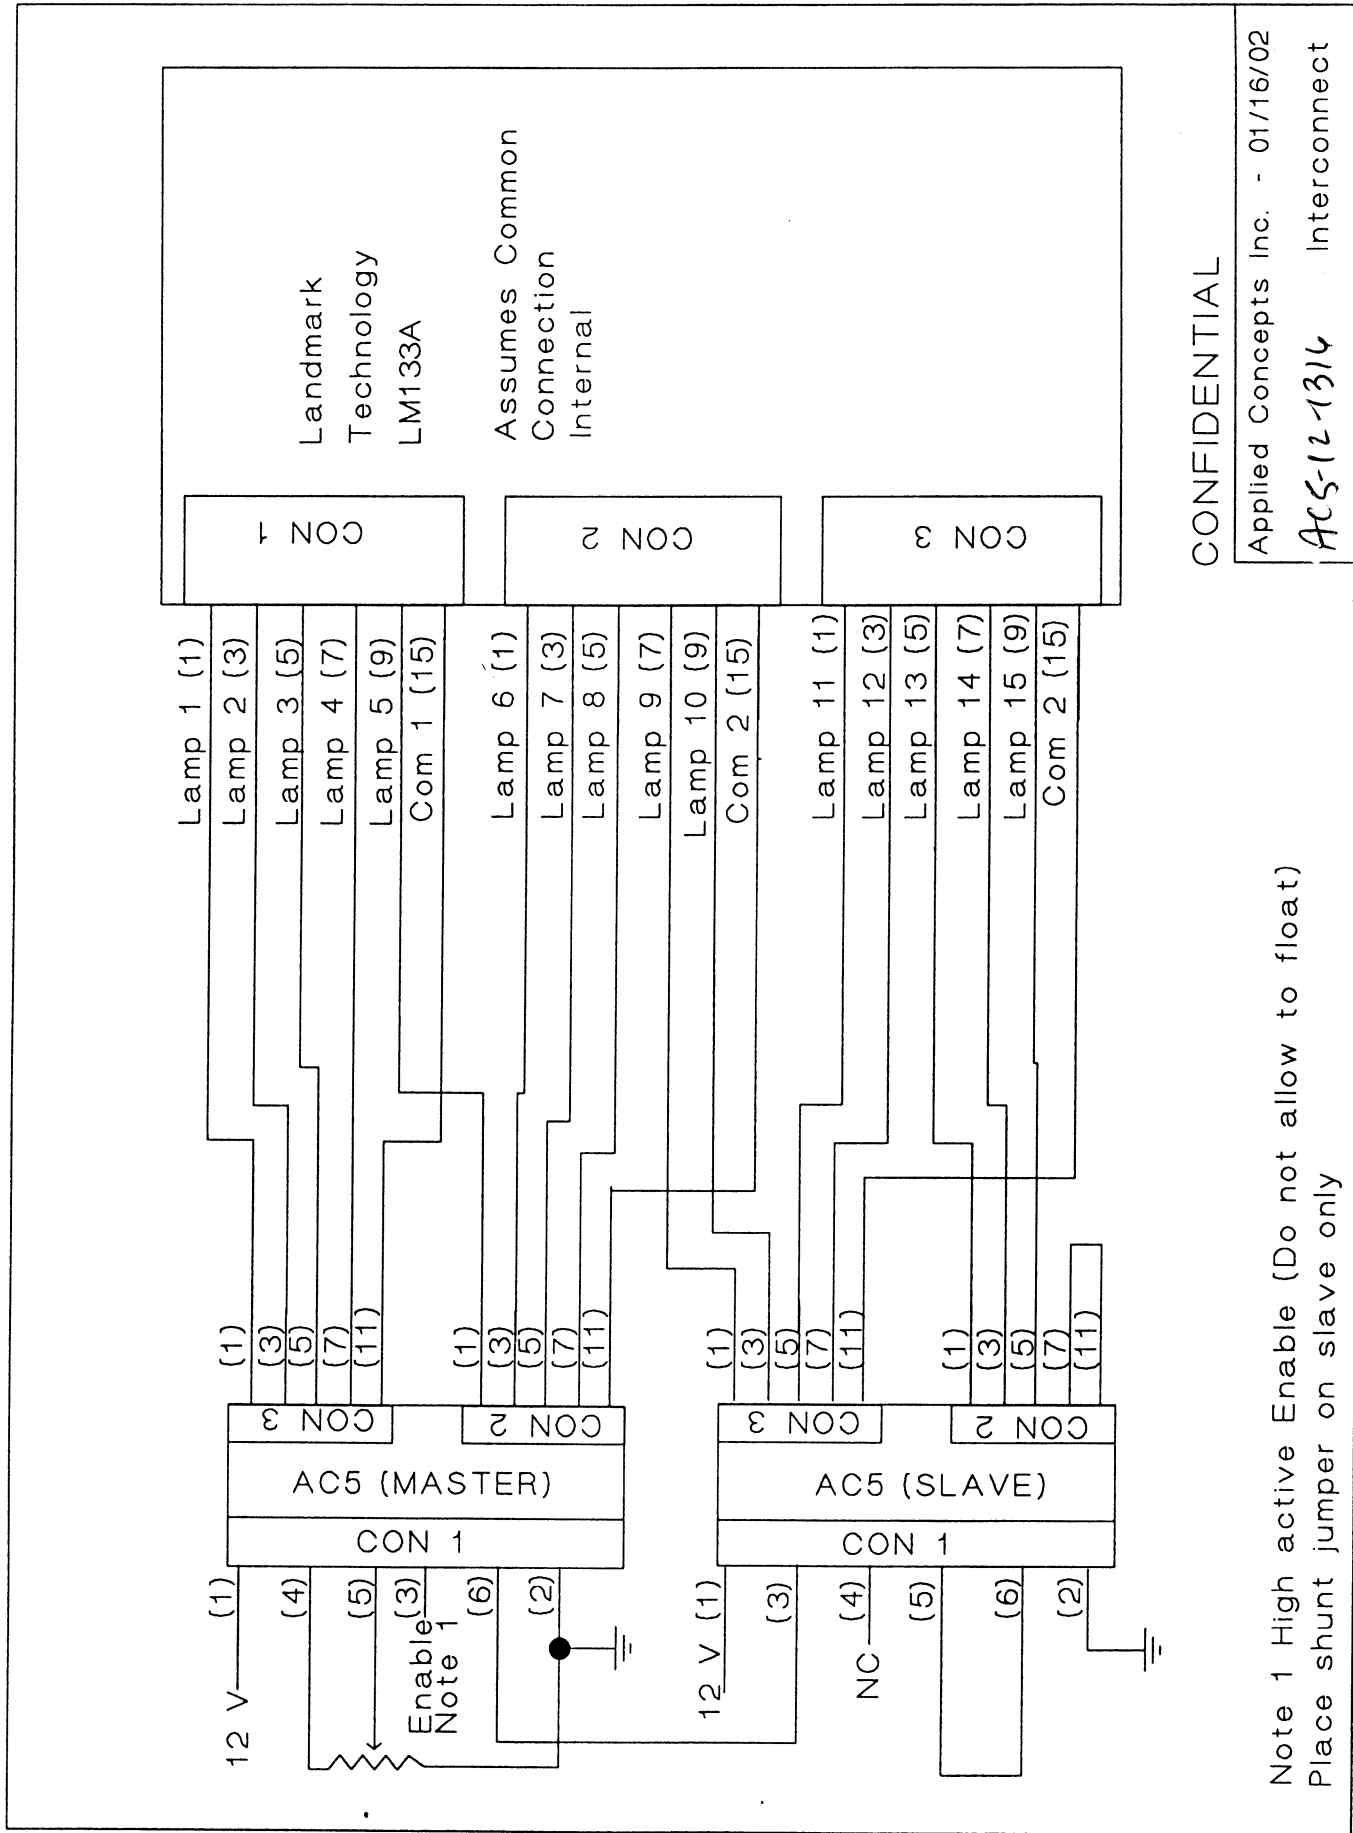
Landmark
Technology
LM133A

Assumes Common
Connection
Internal

CON 1

CON 2

CON 3

Lamp 1 (1)
Lamp 2 (3)
Lamp 3 (5)
Lamp 4 (7)
Lamp 5 (9)
Com 1 (15)
Lamp 6 (1)
Lamp 7 (3)
Lamp 8 (5)
Lamp 9 (7)
Lamp 10 (9)
Com 2 (15)
Lamp 11 (1)
Lamp 12 (3)
Lamp 13 (5)
Lamp 14 (7)
Lamp 15 (9)
Com 2 (15)

(1)
(3)
(5)
(7)
(11)
(1)
(3)
(5)
(7)
(11)
(1)
(3)
(5)
(7)
(11)
(1)
(3)
(5)
(7)
(11)

CON 3
CON 2
AC5 (MASTER)
CON 1

CON 3
CON 2
AC5 (SLAVE)
CON 1

12 V (1)
(4)
(5)
(3)
Enable
Note 1
(6)
(2)

12 V (1)
(3)
NC (4)
(5)
(6)
(2)

CONFIDENTIAL

Applied Concepts Inc. - 01/16/02
ACS-12-1316 Interconnect

Note 1 High active Enable (Do not allow to float)
Place shunt jumper on slave only